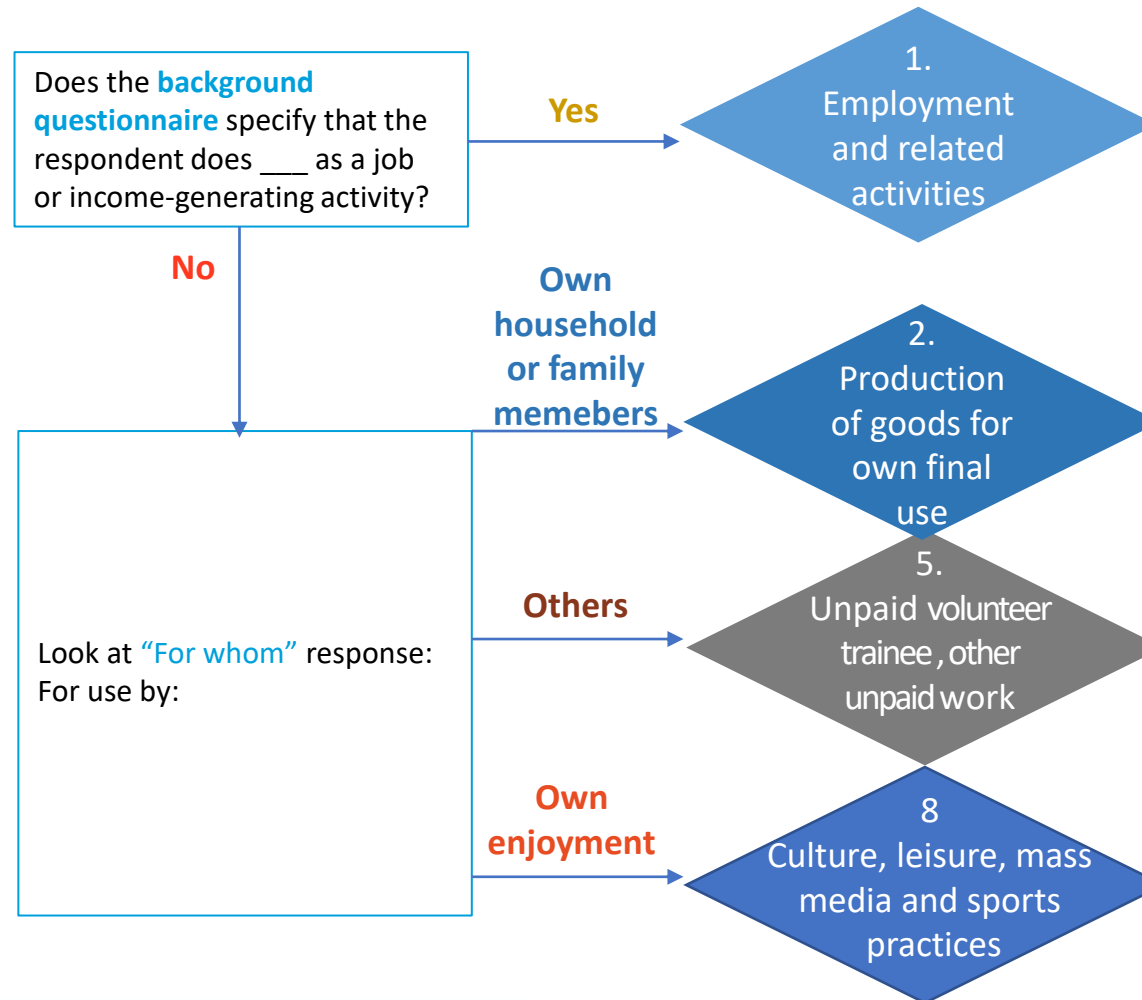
Does the background questionnaire specify that the respondent does ___ as a job or income-generating activity?

Yes

1.
Employment and related activities

No

Own household or family memebers

2.
Production of goods for own final use

Look at "For whom" response:
For use by:

Others

5.
Unpaid volunteer trainee, other unpaid work

Own enjoyment

8
Culture, leisure, mass media and sports practices